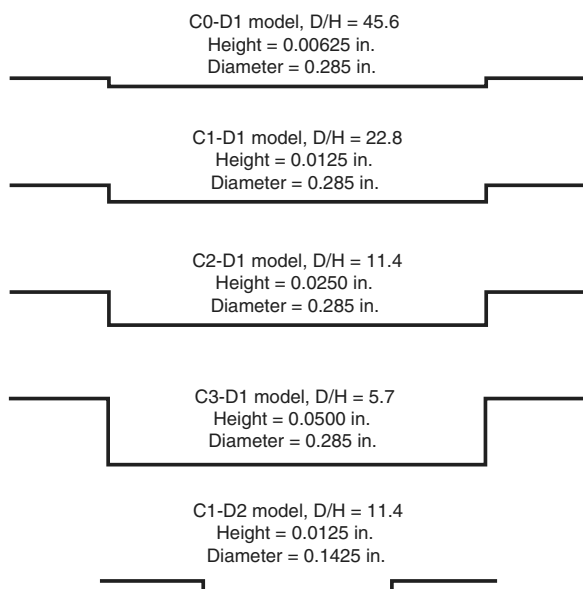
C0-D1 model, D/H = 45.6
Height = 0.00625 in.
Diameter = 0.285 in.

C1-D1 model, D/H = 22.8
Height = 0.0125 in.
Diameter = 0.285 in.

C2-D1 model, D/H = 11.4
Height = 0.0250 in.
Diameter = 0.285 in.

C3-D1 model, D/H = 5.7
Height = 0.0500 in.
Diameter = 0.285 in.

C1-D2 model, D/H = 11.4
Height = 0.0125 in.
Diameter = 0.1425 in.